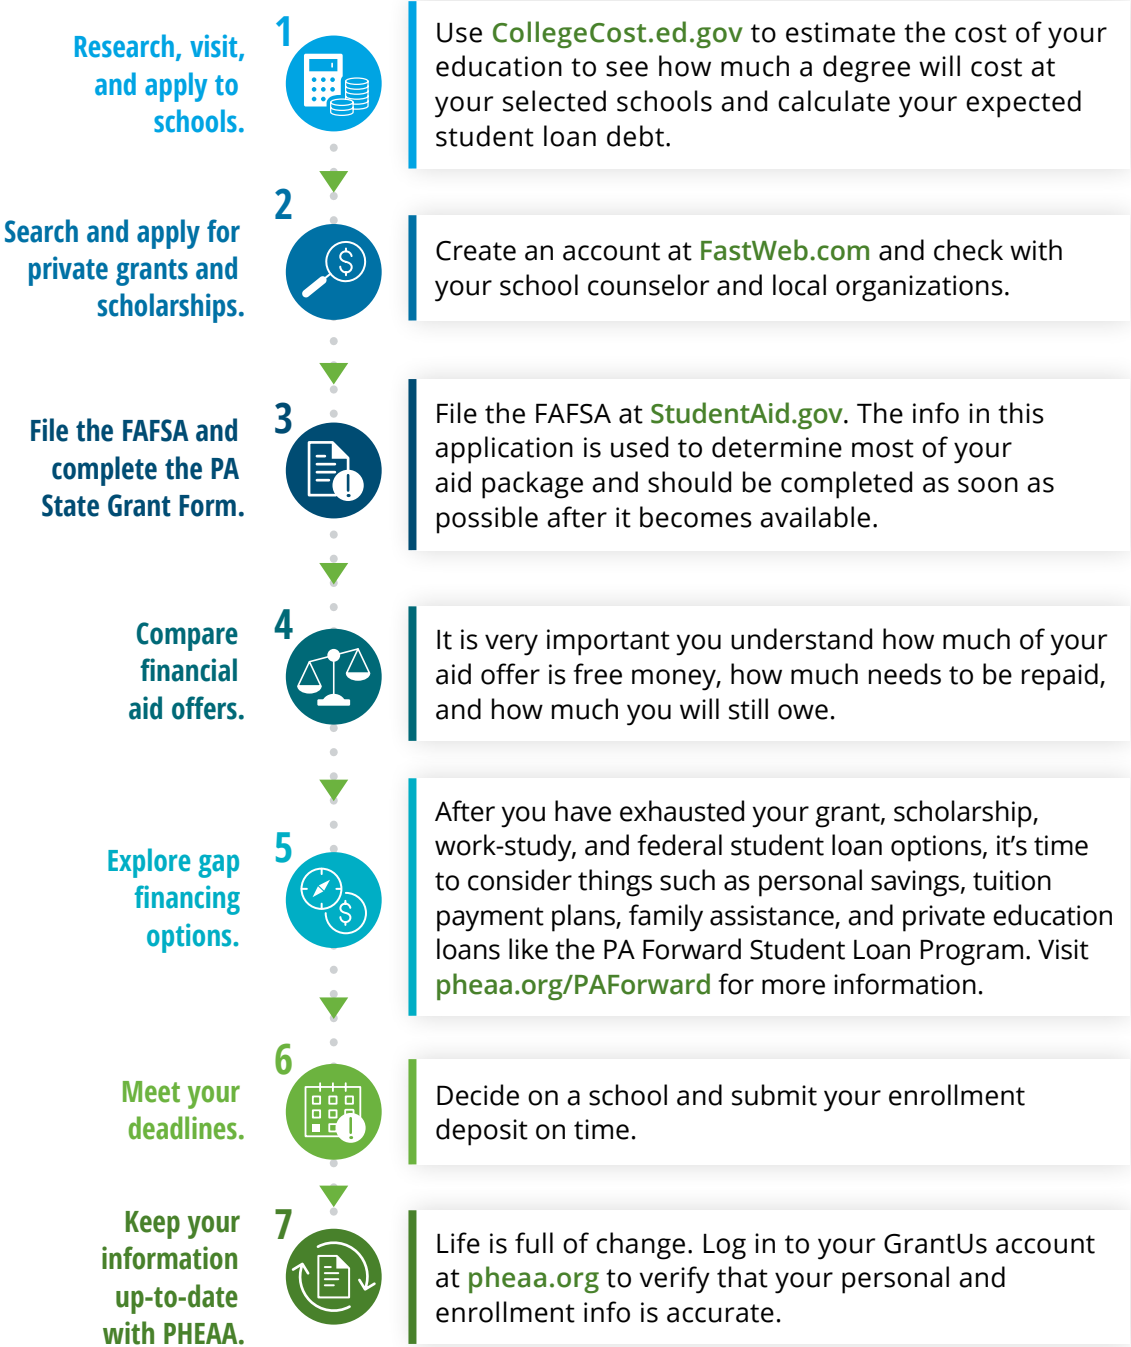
Research, visit, and apply to schools.

1

Use CollegeCost.ed.gov to estimate the cost of your education to see how much a degree will cost at your selected schools and calculate your expected student loan debt.

Search and apply for private grants and scholarships.

2

Create an account at FastWeb.com and check with your school counselor and local organizations.

File the FAFSA and complete the PA State Grant Form.

3

File the FAFSA at StudentAid.gov. The info in this application is used to determine most of your aid package and should be completed as soon as possible after it becomes available.

Compare financial aid offers.

4

It is very important you understand how much of your aid offer is free money, how much needs to be repaid, and how much you will still owe.

Explore gap financing options.

5

After you have exhausted your grant, scholarship, work-study, and federal student loan options, it's time to consider things such as personal savings, tuition payment plans, family assistance, and private education loans like the PA Forward Student Loan Program. Visit pheaa.org/PAForward for more information.

Meet your deadlines.

6

Decide on a school and submit your enrollment deposit on time.

Keep your information up-to-date with PHEAA.

7

Life is full of change. Log in to your GrantUs account at pheaa.org to verify that your personal and enrollment info is accurate.